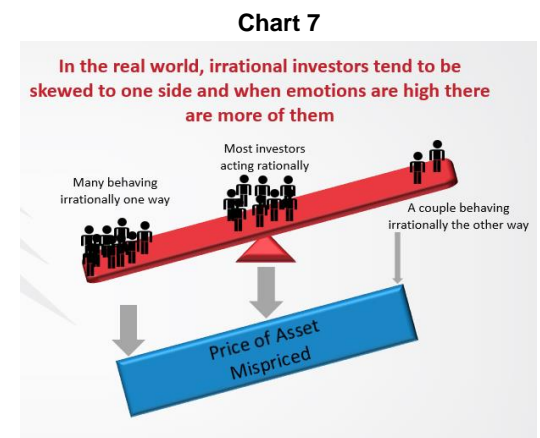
Chart 7

In the real world, irrational investors tend to be skewed to one side and when emotions are high there are more of them

Many behaving irrationally one way

Most investors acting rationally

A couple behaving irrationally the other way

Price of Asset Mispriced